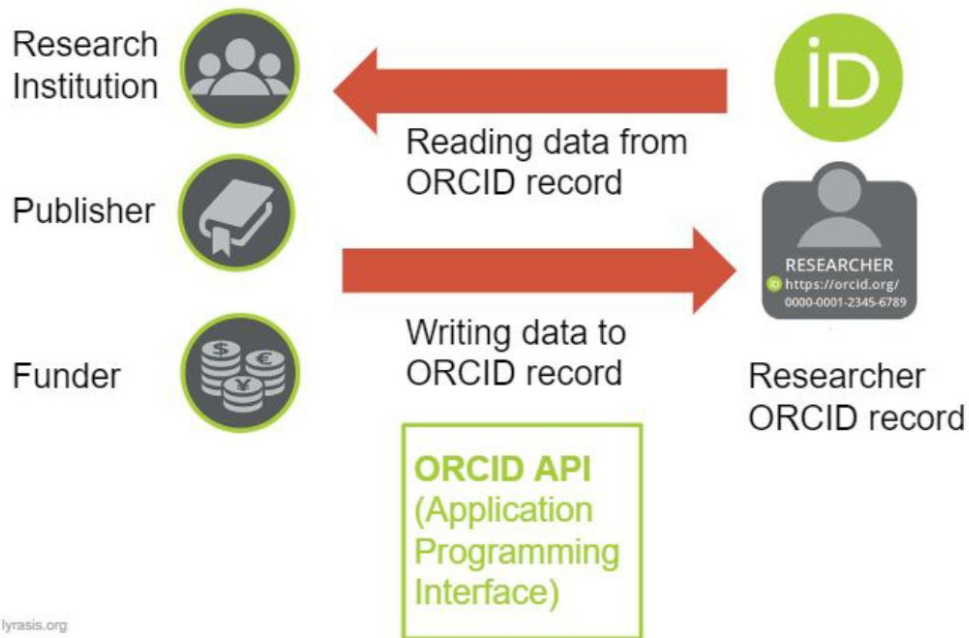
Research Institution

Reading data from ORCID record

iD

Publisher

RESEARCHER
iD https://orcid.org/ 0000-0001-2345-6789

Writing data to ORCID record

Funder

$ €
¥

Researcher ORCID record

ORCID API (Application Programming Interface)

lyrasis.org